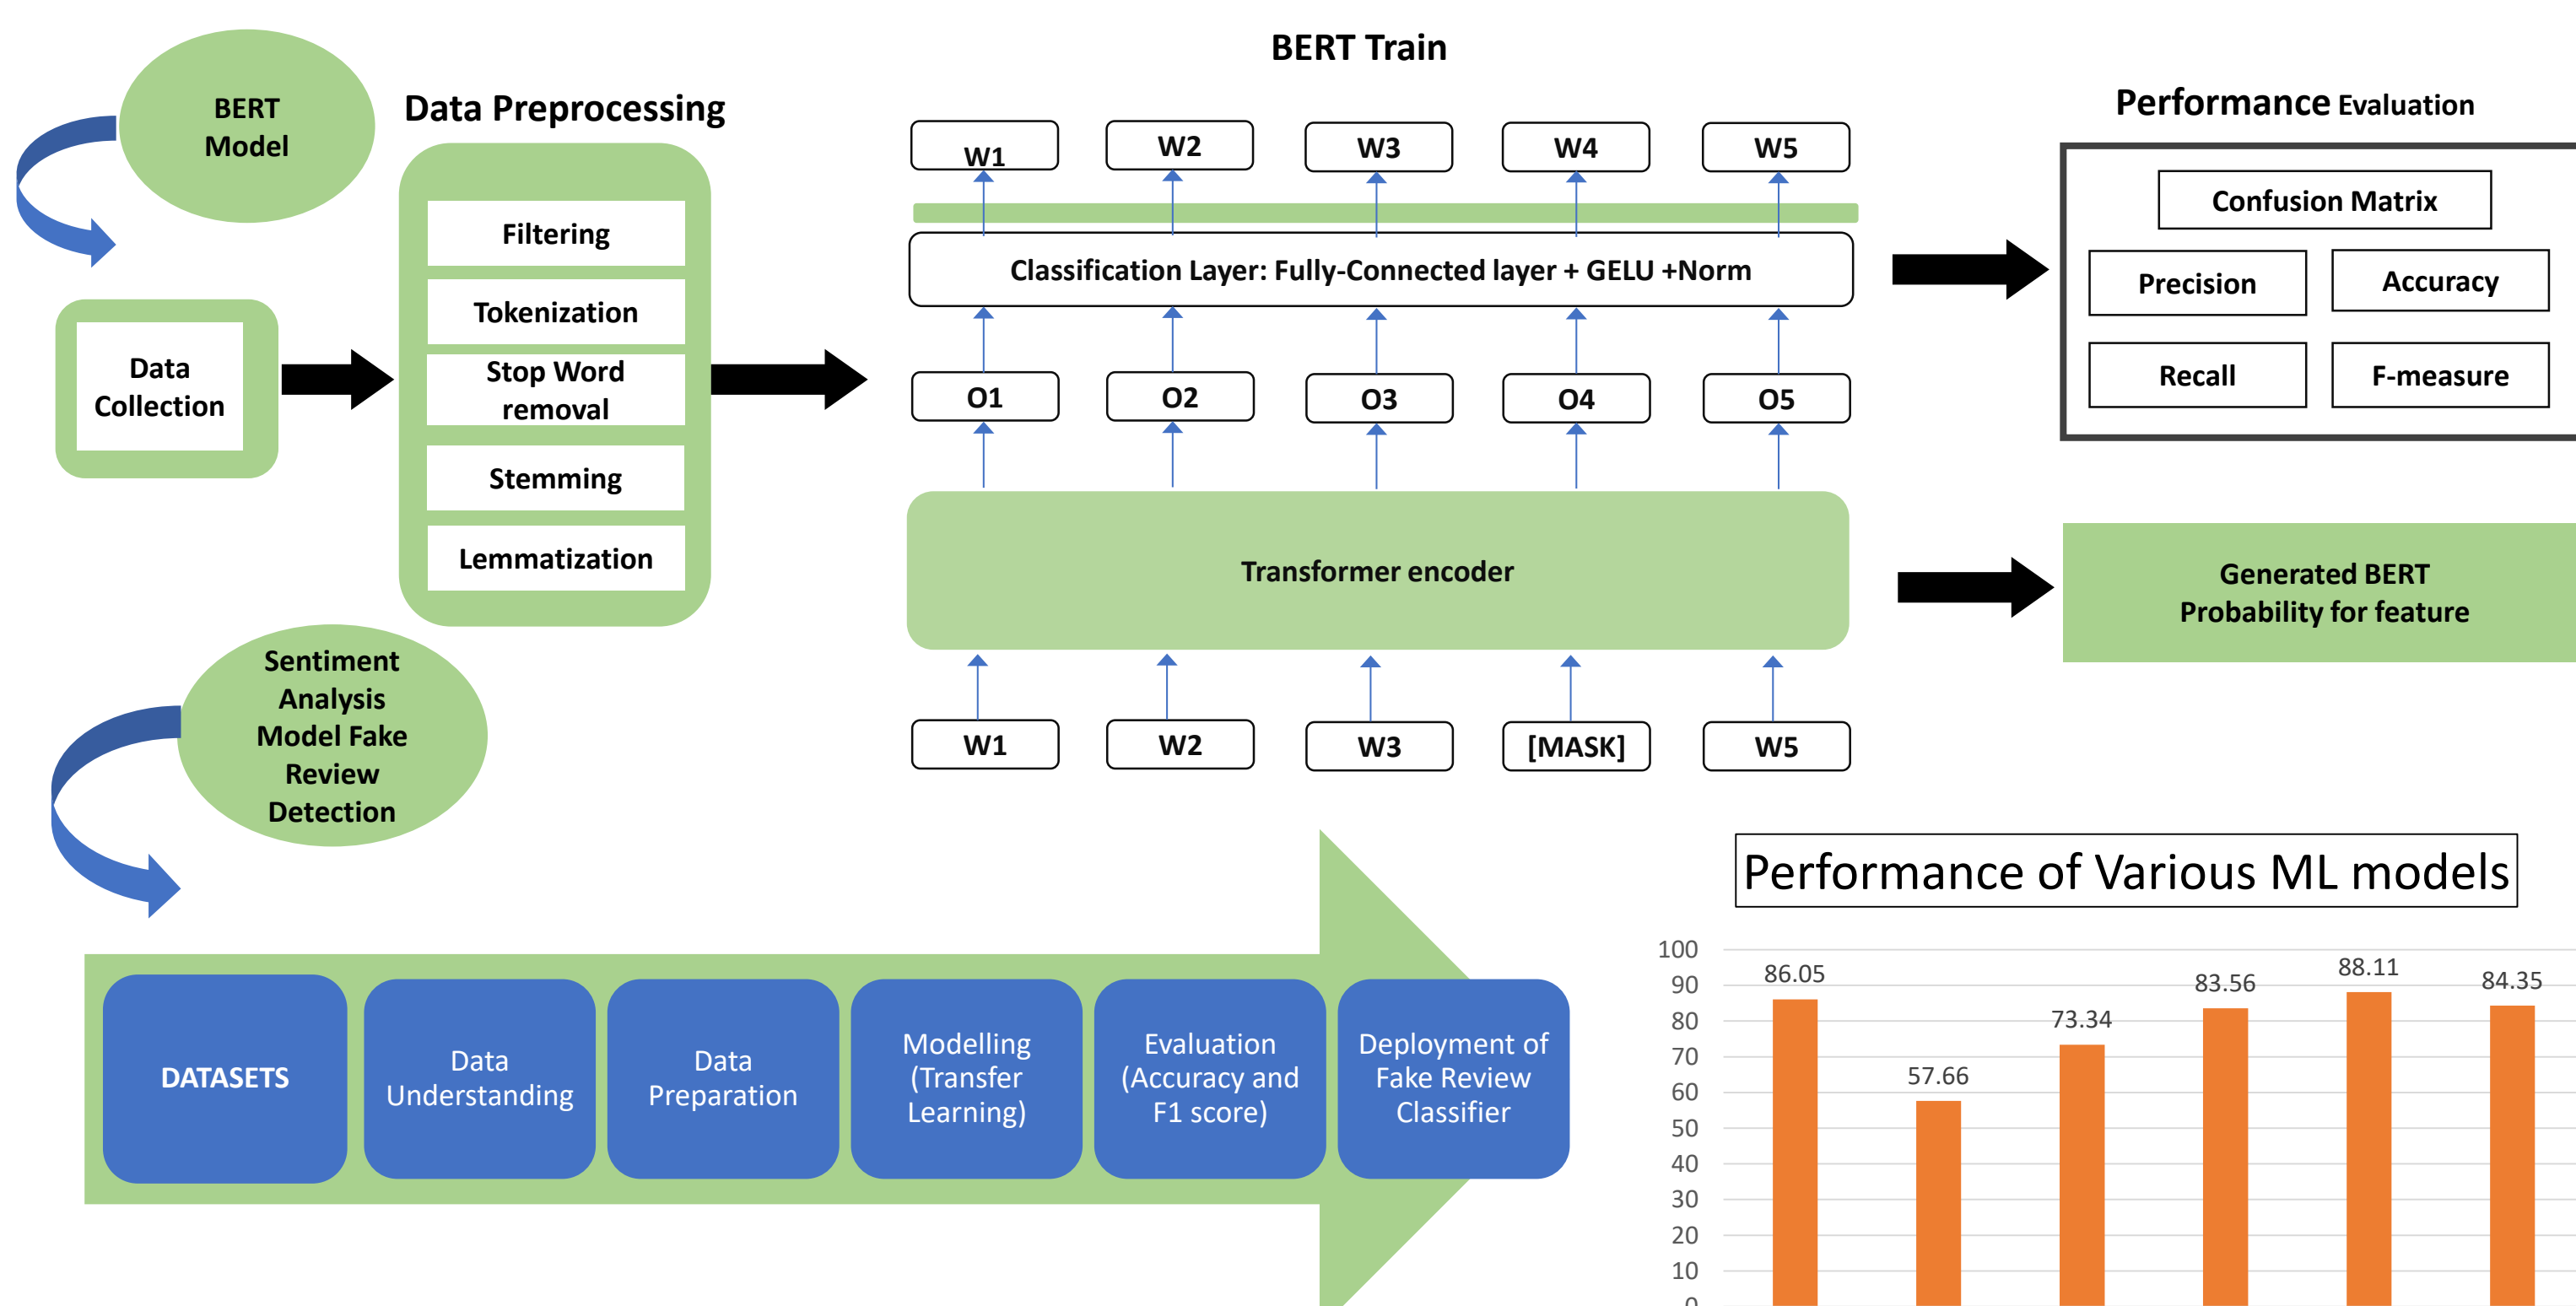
BERT Model

Data Preprocessing

Filtering

Tokenization

Stop Word removal

Stemming

Lemmatization

Data Collection

BERT Train

W1 W2 W3 W4 W5

Classification Layer: Fully-Connected layer + GELU +Norm

O1 O2 O3 O4 O5

Transformer encoder

W1 W2 W3 [MASK] W5

Performance Evaluation

Confusion Matrix

Precision

Accuracy

Recall

F-measure

Generated BERT Probability for feature

Sentiment Analysis Model Fake Review Detection

DATASETS

Data Understanding

Data Preparation

Modelling (Transfer Learning)

Evaluation (Accuracy and F1 score)

Deployment of Fake Review Classifier

Performance of Various ML models

100
90
80
70
60
50
40
30
20
10
0

86.05
57.66
73.34
83.56
88.11
84.35